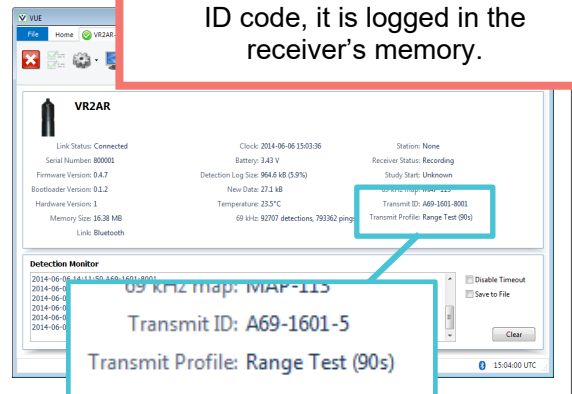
VUE
File Home VR2AR-

ID code, it is logged in the receiver's memory.

VR2AR

Link Status: Connected
Serial Number: 800001
Firmware Version: 0.4.7
Bootloader Version: 0.1.2
Hardware Version: 1
Memory Size: 16.38 MB
Link: Bluetooth

Clock: 2014-06-06 15:03:36
Battery: 3.43 V
Detection Log Size: 964.6 kB (5.9%)
New Data: 27.1 kB
Temperature: 23.5°C
69 kHz: 92707 detections, 793362 pings

Station: None
Receiver Status: Recording
Study Start: Unknown
69 kHz map: MAP-113
Transmit ID: A69-1601-8001
Transmit Profile: Range Test (90s)

Detection Monitor
2014-06-06 14:11:50 A69-1601-8001
2014-06-0
2014-06-0
2014-06-0
2014-06-0
2014-06-0

69 kHz map: MAP-113
Transmit ID: A69-1601-5
Transmit Profile: Range Test (90s)

Disable Timeout
Save to File
Clear
15:04:00 UTC